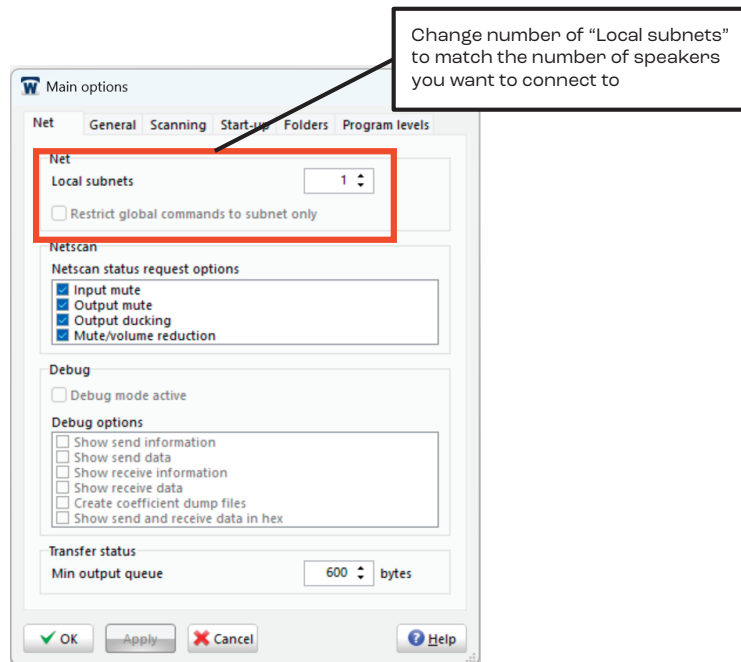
Change number of "Local subnets" to match the number of speakers you want to connect to

W Main options

Net General Scanning Start-up Folders Program levels

Net
Local subnets 1
Restrict global commands to subnet only

Netscan
Netscan status request options
Input mute
Output mute
Output ducking
Mute/volume reduction

Debug
Debug mode active
Debug options
Show send information
Show send data
Show receive information
Show receive data
Create coefficient dump files
Show send and receive data in hex

Transfer status
Min output queue 600 bytes

OK Apply Cancel Help